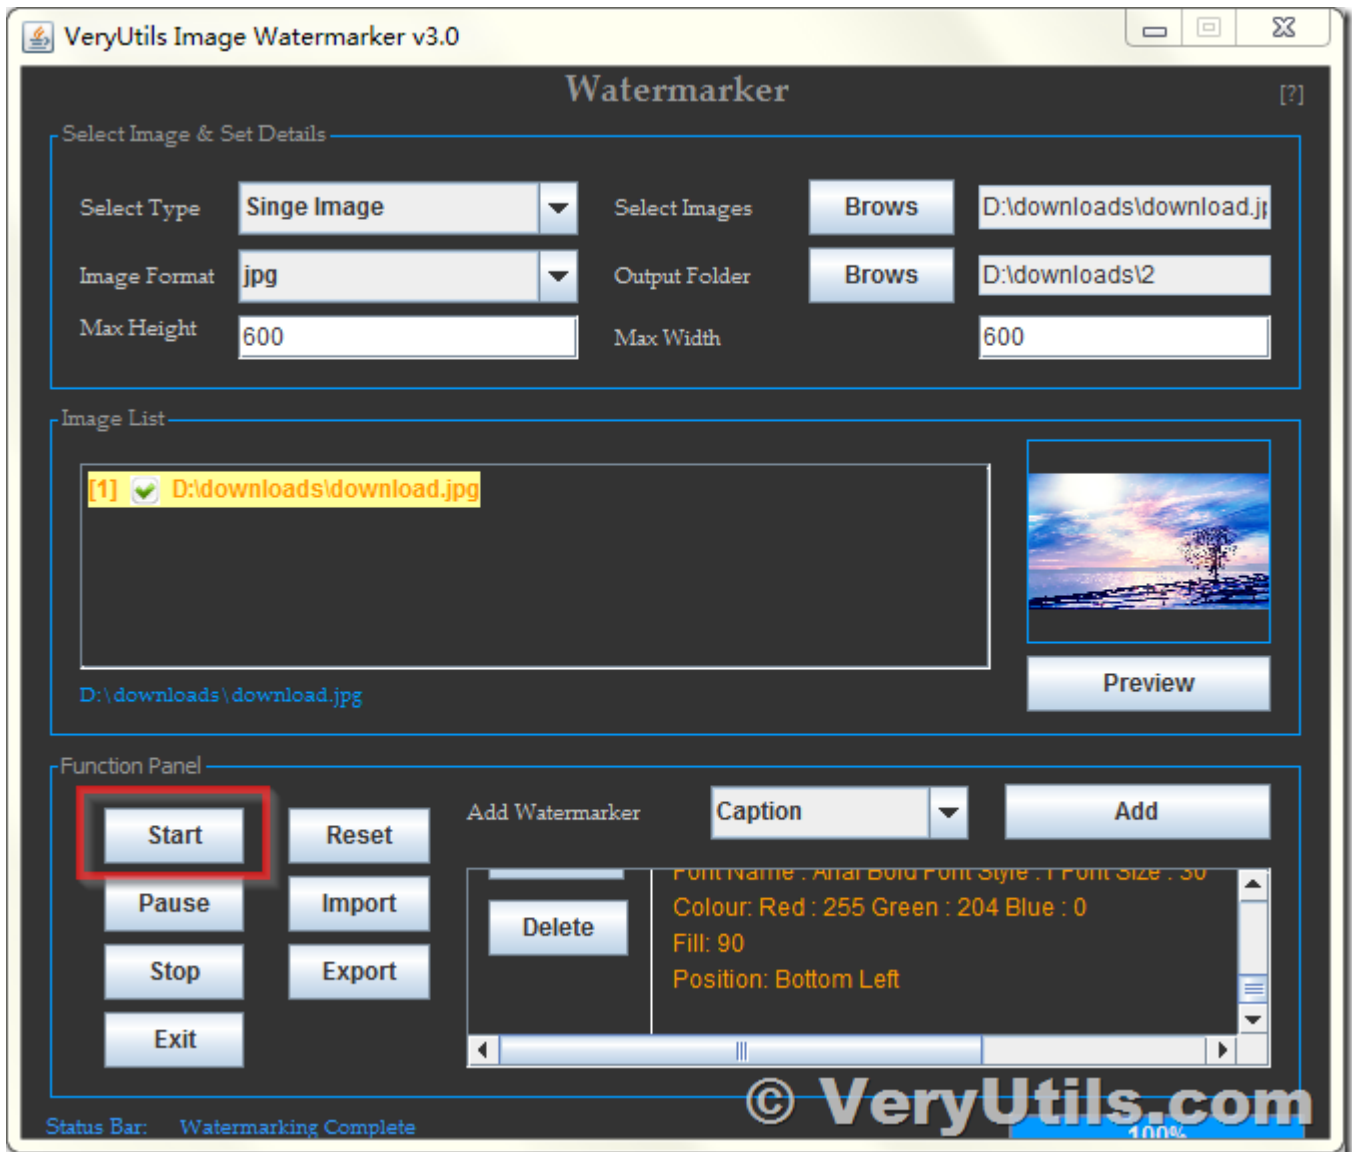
VeryUtils Image Watermarker v3.0

Watermarker

[?]

Select Image & Set Details

Select Type

Singe Image

Select Images

Brows

D:\downloads\download.j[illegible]

Image Format

jpg

Output Folder

Brows

D:\downloads\2

Max Height

600

Max Width

600

Image List

[1] D:\downloads\download.jpg

D:\downloads\download.jpg

Preview

Function Panel

Start

Reset

Pause

Import

Stop

Export

Exit

Add Watermarker

Caption

Add

Delete

Font Name : Arial Bold Font Style : 1 Font Size : 30

Colour: Red : 255 Green : 204 Blue : 0

Fill: 90

Position: Bottom Left

Status Bar: Watermarking Complete

100%

© VeryUtils.com